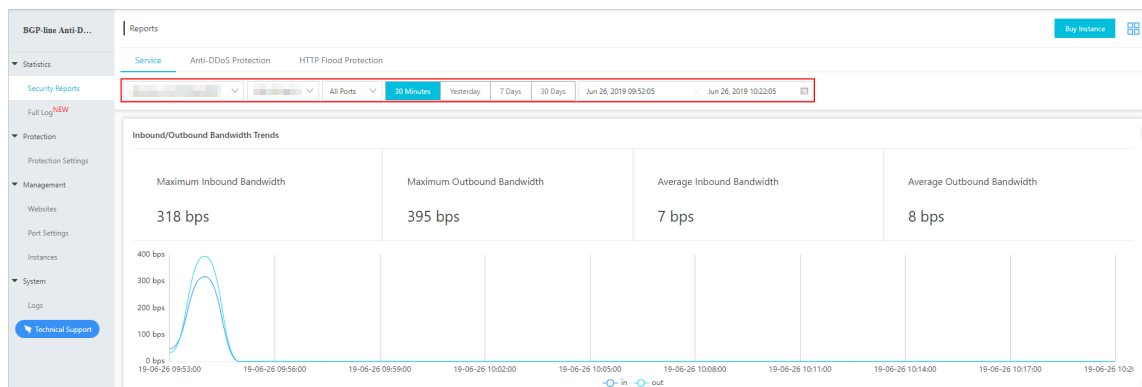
BGP-line Anti-D...

Statistics

Security Reports

Full Log NEW

Protection

Protection Settings

Management

Websites

Port Settings

Instances

System

Logs

Technical Support

Reports

Buy Instance

Service | Anti-DDoS Protection | HTTP Flood Protection

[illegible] | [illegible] | All Ports | 30 Minutes | Yesterday | 7 Days | 30 Days | Jun 26, 2019 09:52:05 - Jun 26, 2019 10:22:05

Inbound/Outbound Bandwidth Trends

Maximum Inbound Bandwidth

318 bps

Maximum Outbound Bandwidth

395 bps

Average Inbound Bandwidth

7 bps

Average Outbound Bandwidth

8 bps

400 bps
300 bps
200 bps
100 bps
0 bps

19-06-26 09:53:00 19-06-26 09:56:00 19-06-26 09:59:00 19-06-26 10:02:00 19-06-26 10:05:00 19-06-26 10:08:00 19-06-26 10:11:00 19-06-26 10:14:00 19-06-26 10:17:00 19-06-26 10:2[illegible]

in out